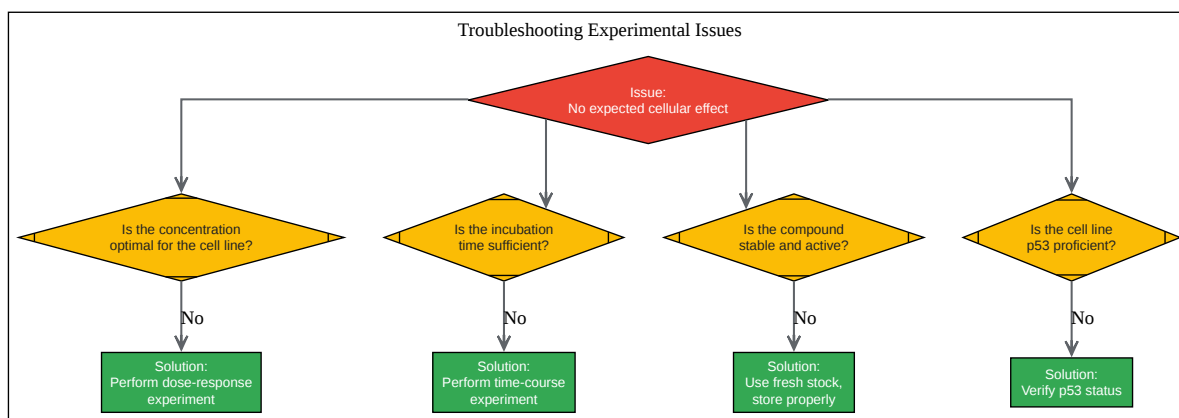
Troubleshooting Experimental Issues

Issue:
No expected cellular effect

Is the concentration optimal for the cell line?

No

Solution:
Perform dose-response experiment

Is the incubation time sufficient?

No

Solution:
Perform time-course experiment

Is the compound stable and active?

No

Solution:
Use fresh stock, store properly

Is the cell line p53 proficient?

No

Solution:
Verify p53 status